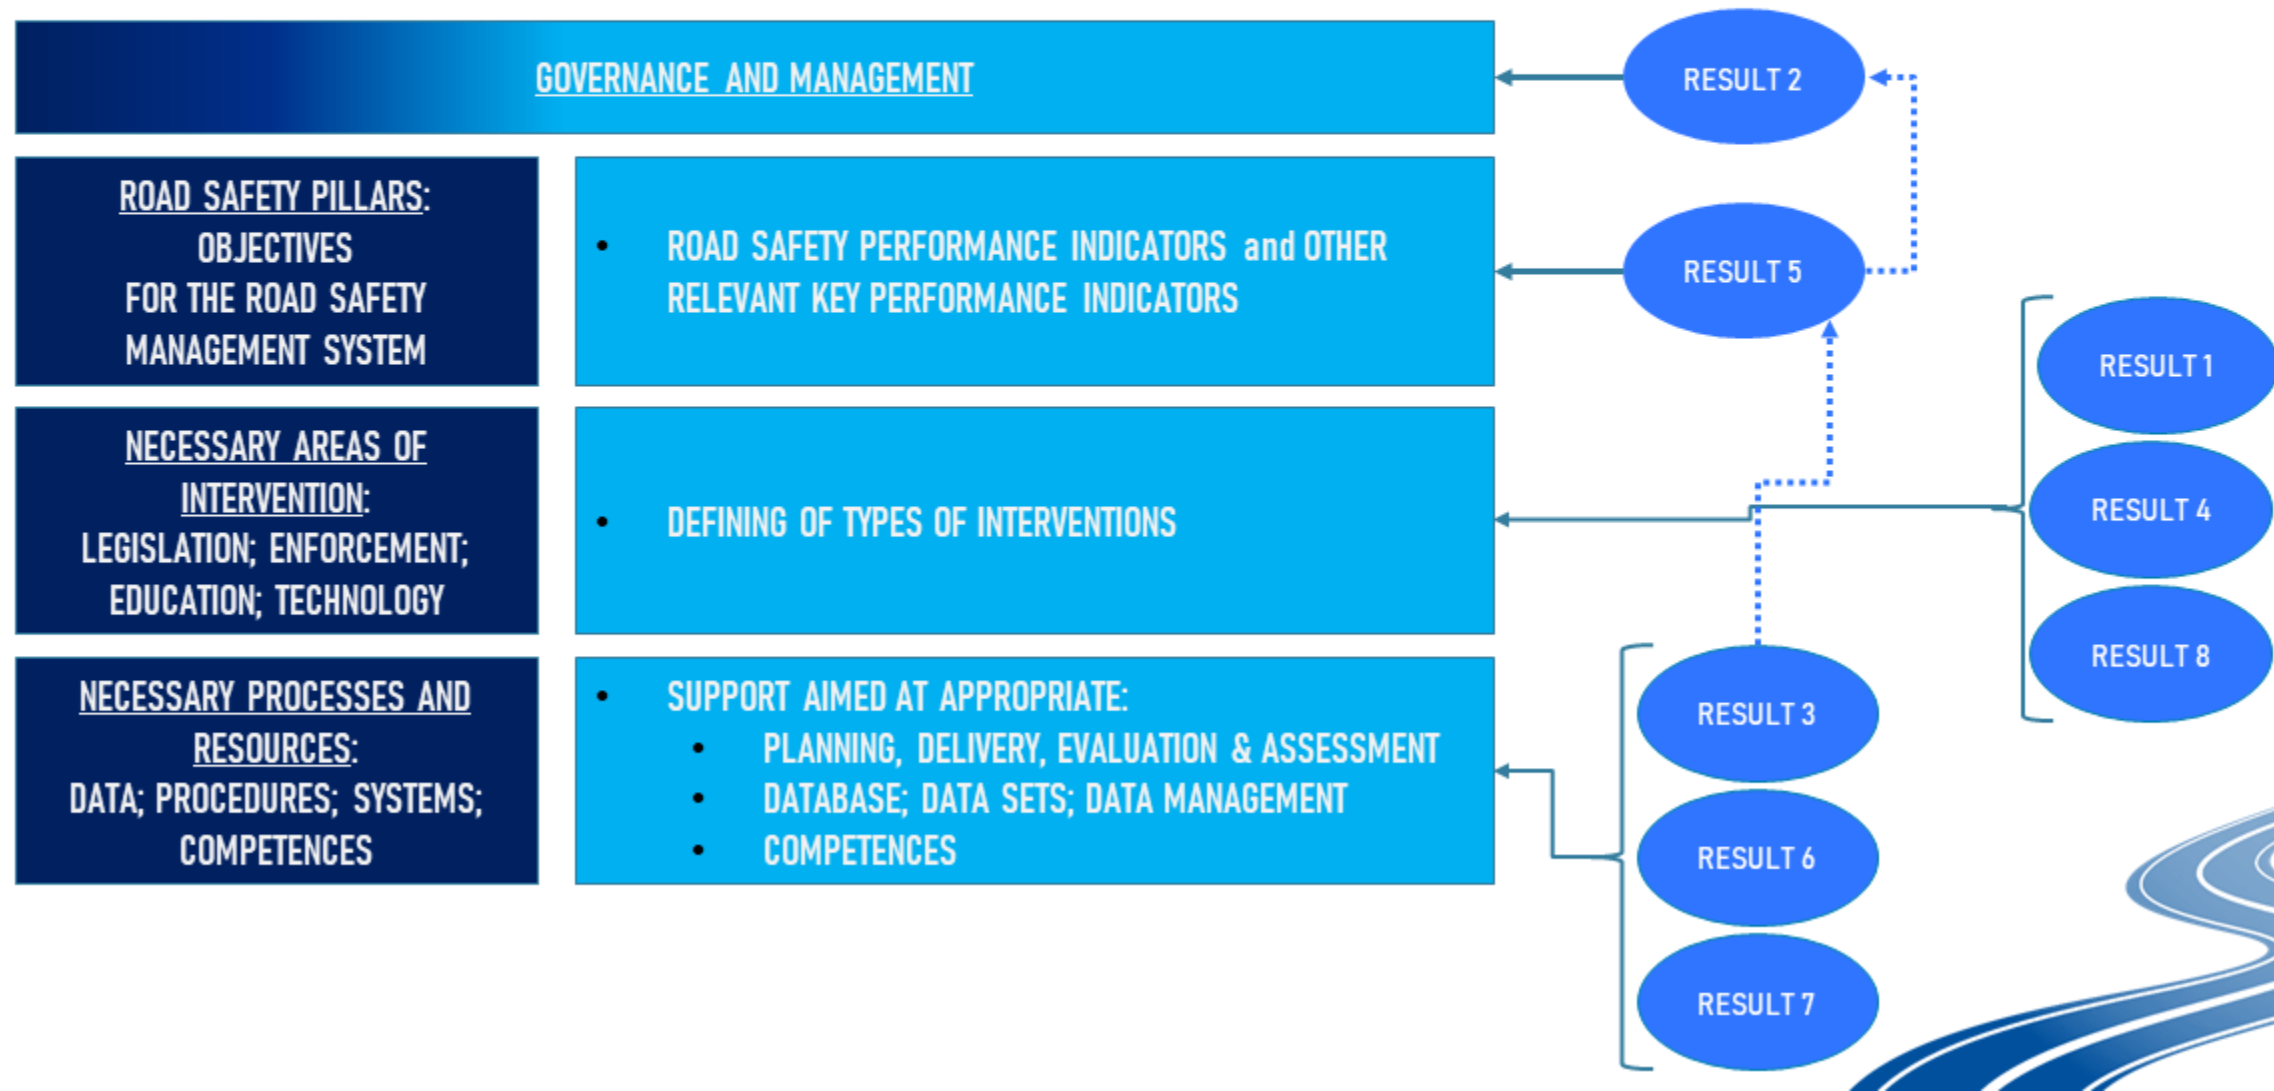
GOVERNANCE AND MANAGEMENT

RESULT 2

ROAD SAFETY PILLARS:
OBJECTIVES
FOR THE ROAD SAFETY MANAGEMENT SYSTEM

• ROAD SAFETY PERFORMANCE INDICATORS and OTHER RELEVANT KEY PERFORMANCE INDICATORS

RESULT 5

RESULT 1

NECESSARY AREAS OF INTERVENTION:
LEGISLATION; ENFORCEMENT; EDUCATION; TECHNOLOGY

• DEFINING OF TYPES OF INTERVENTIONS

RESULT 4

RESULT 8

NECESSARY PROCESSES AND RESOURCES:
DATA; PROCEDURES; SYSTEMS; COMPETENCES

• SUPPORT AIMED AT APPROPRIATE:
• PLANNING, DELIVERY, EVALUATION & ASSESSMENT
• DATABASE; DATA SETS; DATA MANAGEMENT
• COMPETENCES

RESULT 3

RESULT 6

RESULT 7